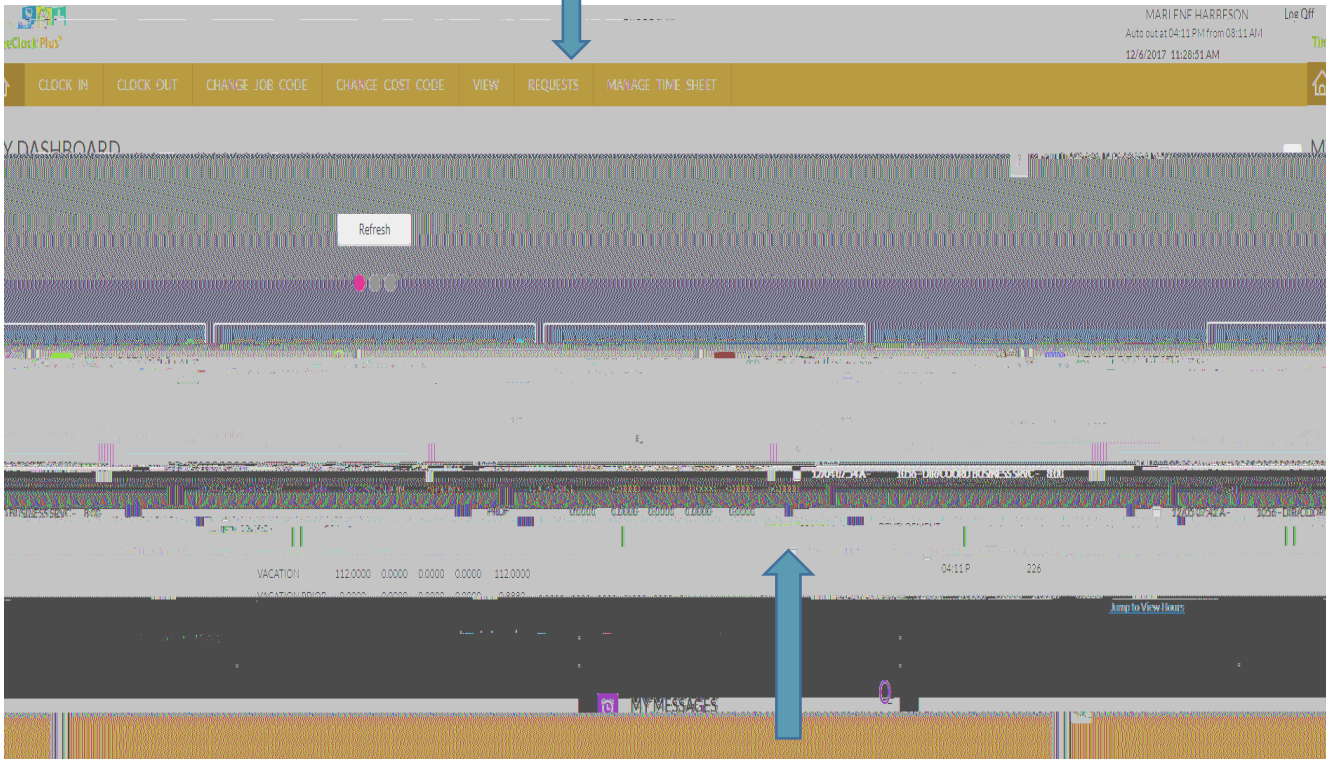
eeClock Plus³

MARLENE HARBESON
Auto out at 04:11 PM from 08:11 AM
12/6/2017 11:28:51 AM

Lne Off

CLOCK IN
CLOCK OUT
CHANGE JOB CODE
CHANGE COST CODE
VIEW
REQUESTS
MANAGE TIME SHEET

Y DASHBOARD

Refresh

VACATION 112.0000 0.0000 0.0000 0.0000 112.0000

04:11 P 226

Jump to View Hours

MY MESSAGES